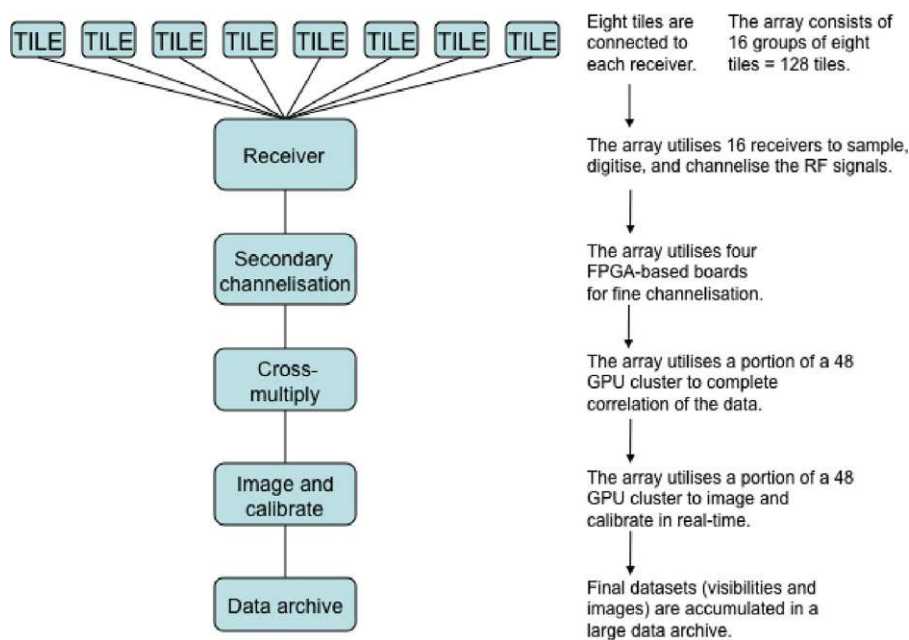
TILE TILE TILE TILE TILE TILE TILE TILE

Receiver

Secondary channelisation

Cross-multiply

Image and calibrate

Data archive

Eight tiles are connected to each receiver.

The array consists of 16 groups of eight tiles = 128 tiles.

The array utilises 16 receivers to sample, digitise, and channelise the RF signals.

The array utilises four FPGA-based boards for fine channelisation.

The array utilises a portion of a 48 GPU cluster to complete correlation of the data.

The array utilises a portion of a 48 GPU cluster to image and calibrate in real-time.

Final datasets (visibilities and images) are accumulated in a large data archive.